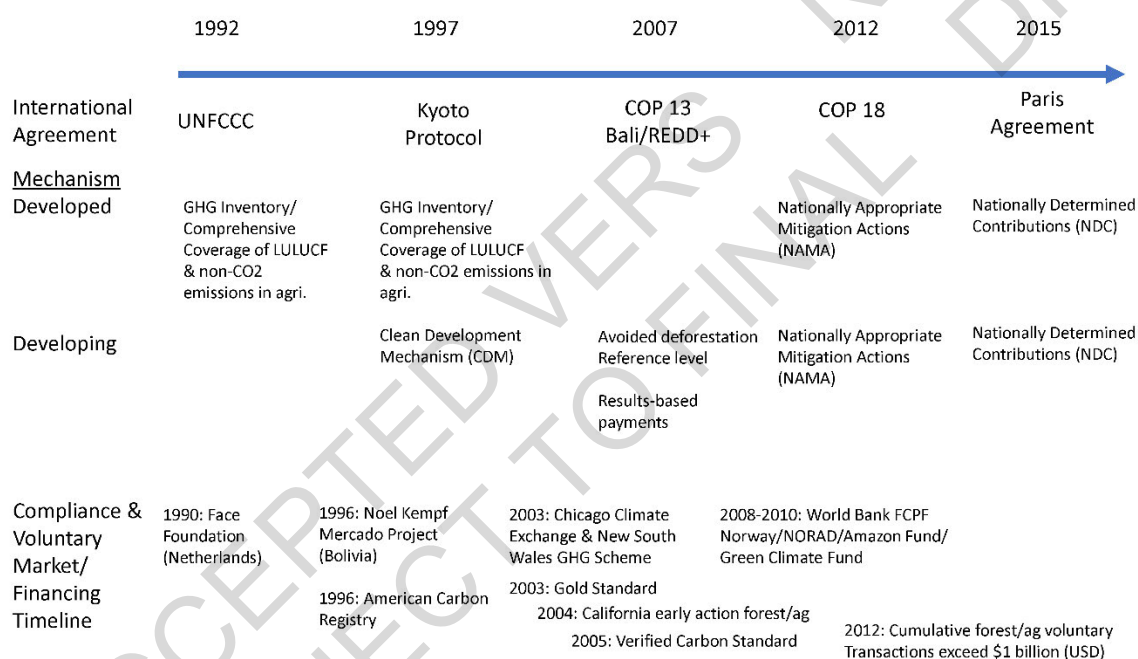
1992 1997 2007 2012 2015

International Agreement UNFCCC Kyoto Protocol COP 13 Bali/REDD+ COP 18 Paris Agreement

Mechanism Developed

GHG Inventory/ Comprehensive Coverage of LULUCF & non-CO2 emissions in agri.

GHG Inventory/ Comprehensive Coverage of LULUCF & non-CO2 emissions in agri.

Nationally Appropriate Mitigation Actions (NAMA)

Nationally Determined Contributions (NDC)

Developing

Clean Development Mechanism (CDM)

Avoided deforestation Reference level

Results-based payments

Nationally Appropriate Mitigation Actions (NAMA)

Nationally Determined Contributions (NDC)

Compliance & Voluntary Market/ Financing Timeline

1990: Face Foundation (Netherlands)

1996: Noel Kempf Mercado Project (Bolivia)

1996: American Carbon Registry

2003: Chicago Climate Exchange & New South Wales GHG Scheme

2003: Gold Standard

2004: California early action forest/ag

2005: Verified Carbon Standard

2008-2010: World Bank FCPF Norway/NORAD/Amazon Fund/ Green Climate Fund

2012: Cumulative forest/ag voluntary Transactions exceed $1 billion (USD)

ACCEPTED VERSION SUBJECT TO FINAL EDITS